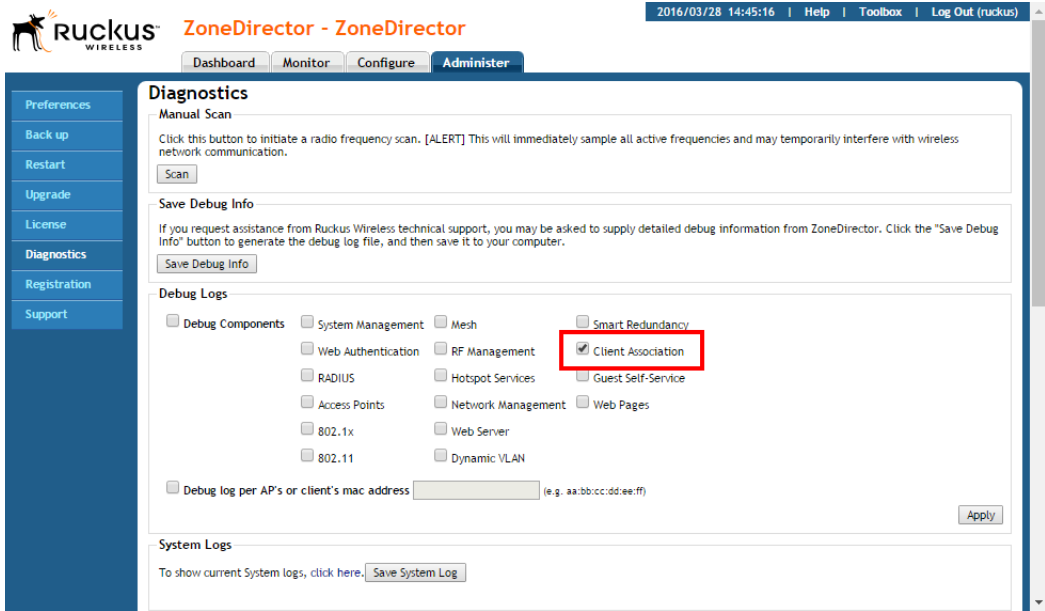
Ruckus WIRELESS

ZoneDirector - ZoneDirector

2016/03/28 14:45:16 | Help | Toolbox | Log Out (ruckus)

Dashboard | Monitor | Configure | Administer

Preferences
Back up
Restart
Upgrade
License
Diagnostics
Registration
Support

Diagnostics

Manual Scan

Click this button to initiate a radio frequency scan. [ALERT] This will immediately sample all active frequencies and may temporarily interfere with wireless network communication.

Scan

Save Debug Info

If you request assistance from Ruckus Wireless technical support, you may be asked to supply detailed debug information from ZoneDirector. Click the "Save Debug Info" button to generate the debug log file, and then save it to your computer.

Save Debug Info

Debug Logs

Debug Components

System Management
Web Authentication
RADIUS
Access Points
802.1x
802.11

Mesh
RF Management
Hotspot Services
Network Management
Web Server
Dynamic VLAN

Smart Redundancy
Client Association
Guest Self-Service
Web Pages

Debug log per AP's or client's mac address (e.g. aa:bb:cc:dd:ee:ff)

Apply

System Logs

To show current System logs, click here. Save System Log